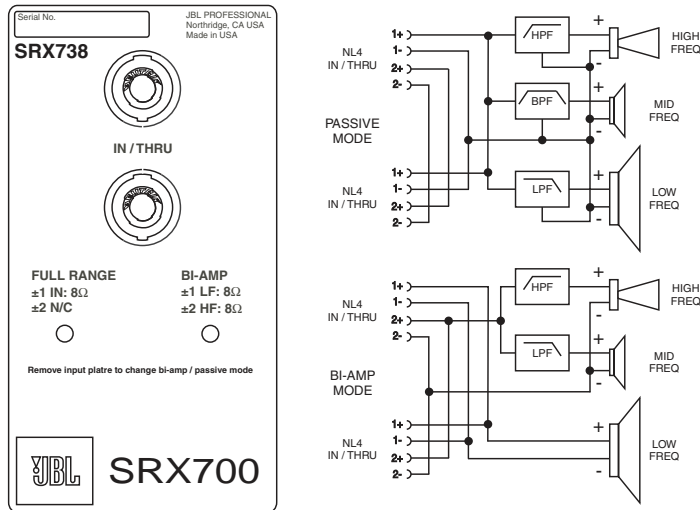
Serial No.

JBL PROFESSIONAL
Northridge, CA USA
Made in USA

SRX738

IN / THRU

FULL RANGE
±1 IN: 8Ω
±2 N/C

BI-AMP
±1 LF: 8Ω
±2 HF: 8Ω

Remove input platre to change bi-amp / passive mode

JBL SRX700

NL4
IN / THRU
1+
1-
2+
2-

PASSIVE
MODE

NL4
IN / THRU
1+
1-
2+
2-

HPF
BPF
LPF

+
-
HIGH
FREQ

+
-
MID
FREQ

+
-
LOW
FREQ

NL4
IN / THRU
1+
1-
2+
2-

BI-AMP
MODE

NL4
IN / THRU
1+
1-
2+
2-

HPF
LPF

+
-
HIGH
FREQ

+
-
MID
FREQ

+
-
LOW
FREQ